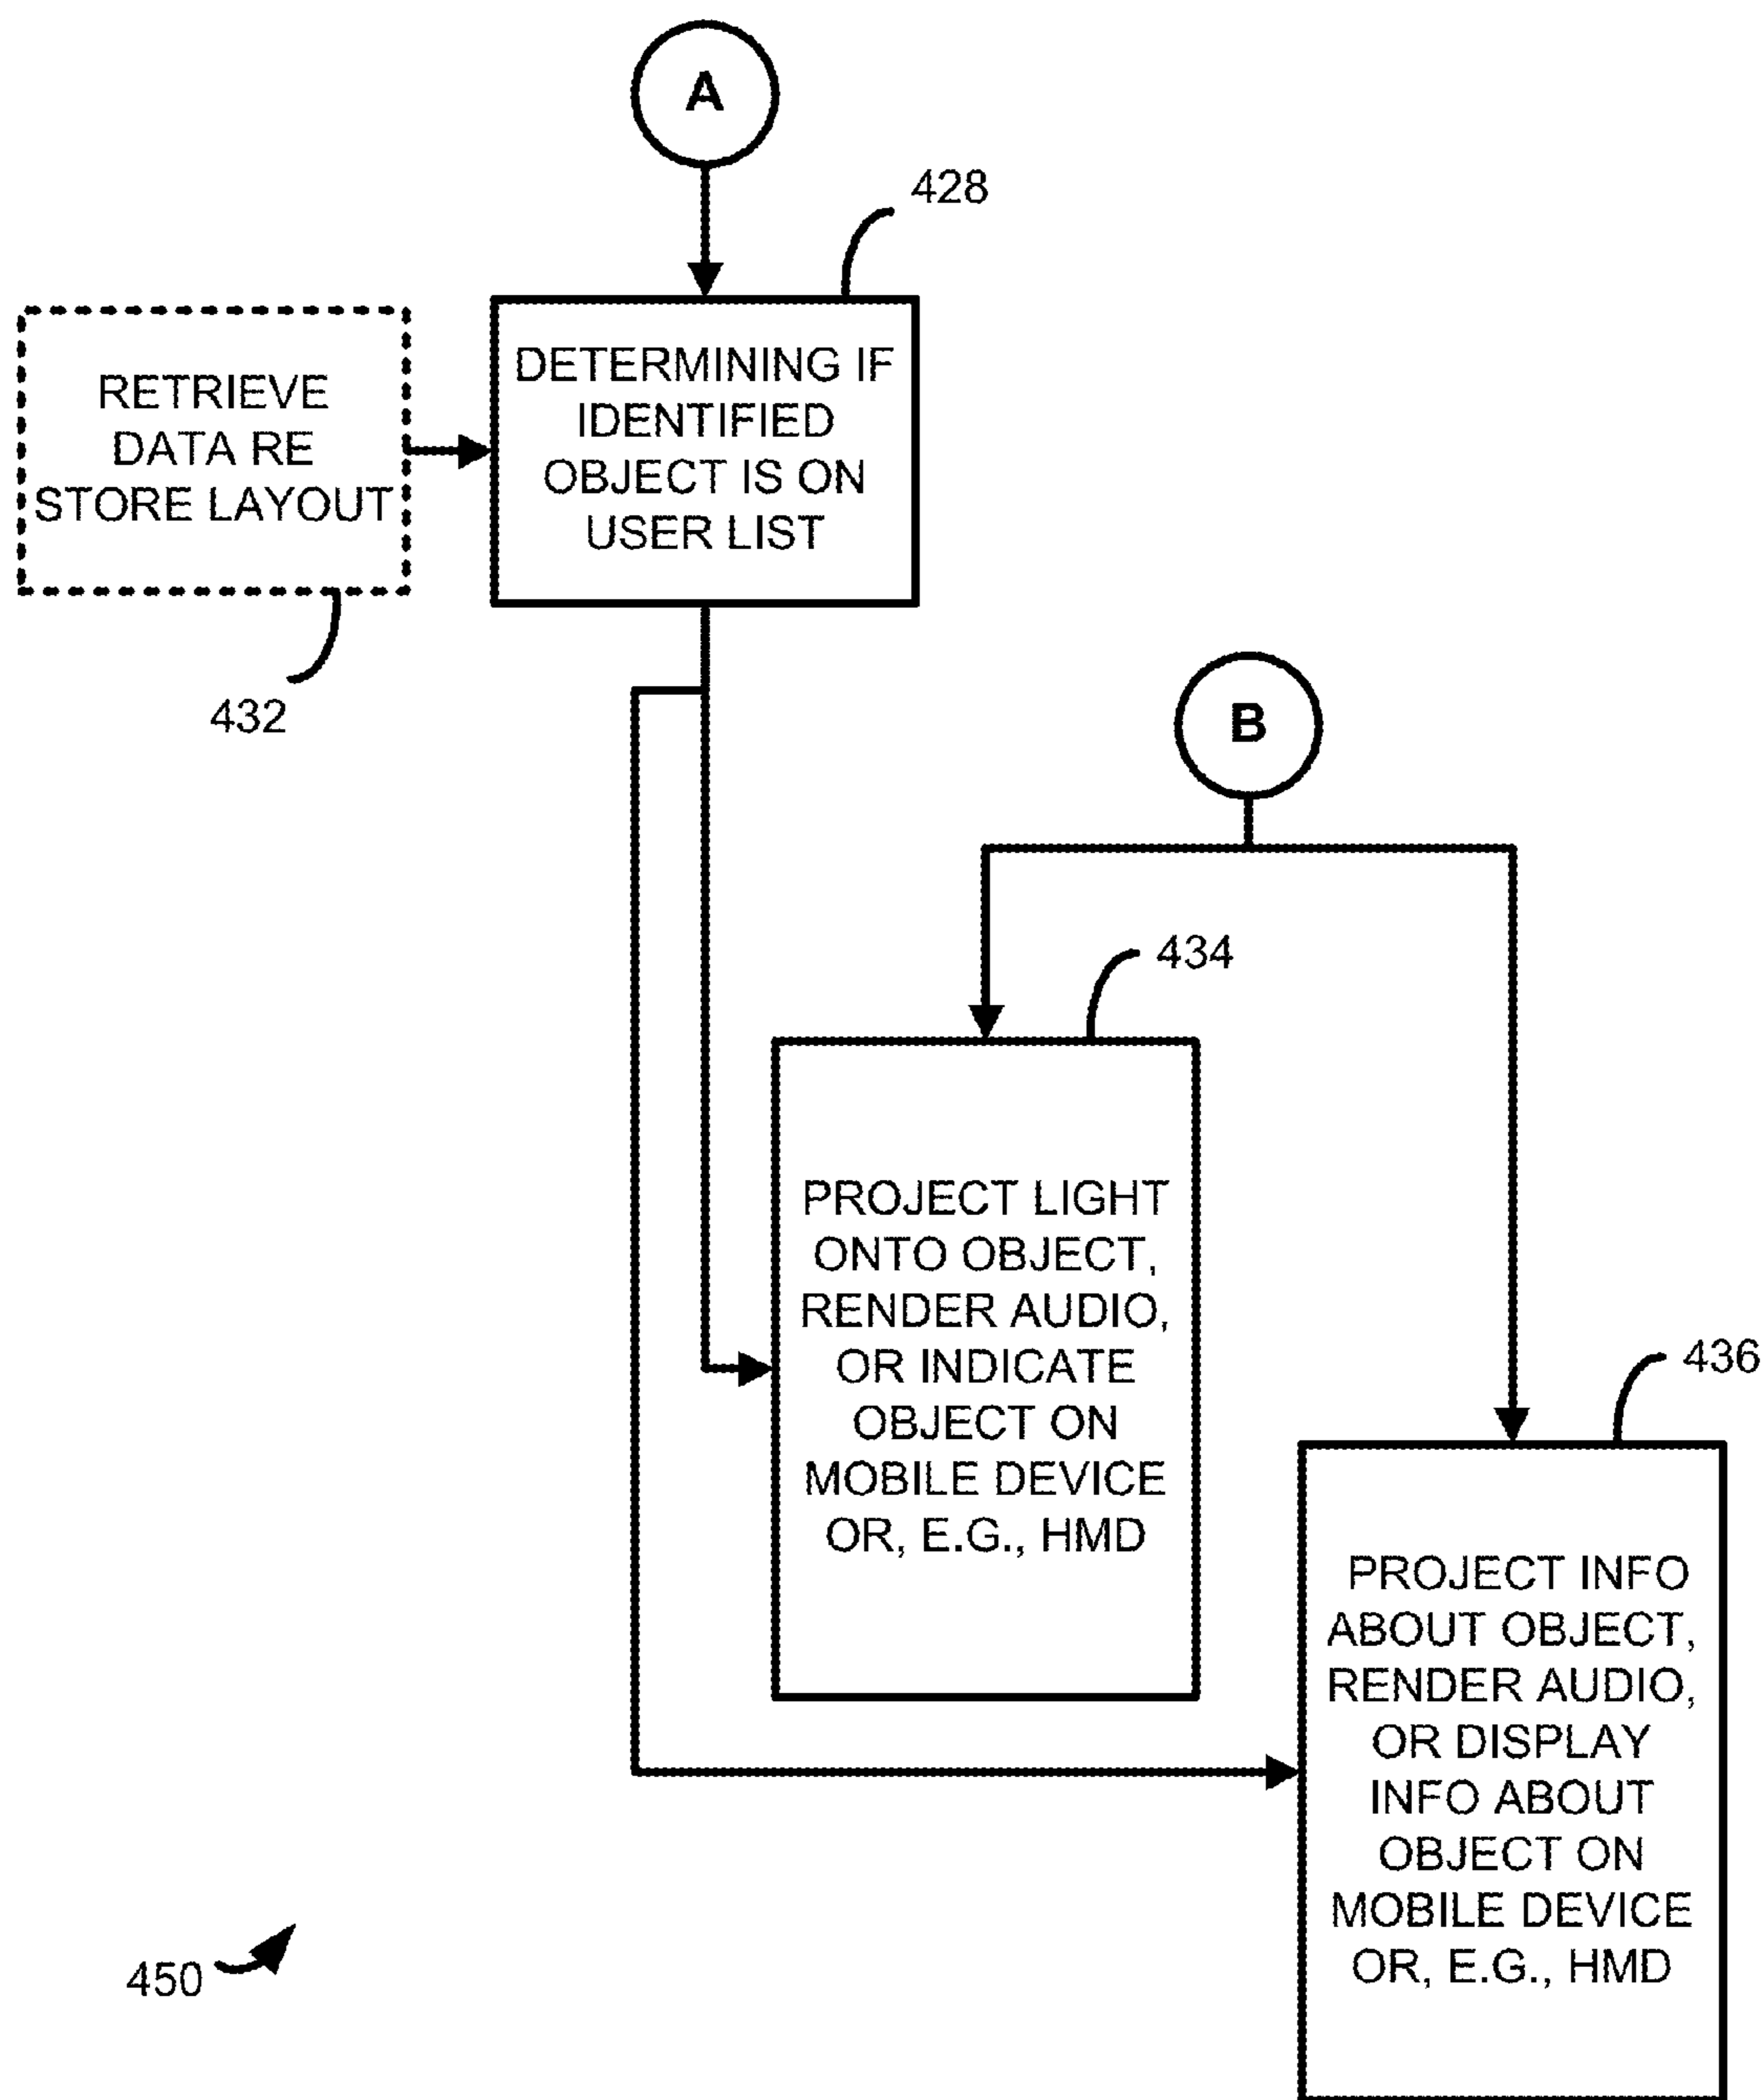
A

428

RETRIEVE DATA RE STORE LAYOUT

DETERMINING IF IDENTIFIED OBJECT IS ON USER LIST

432

B

434

PROJECT LIGHT ONTO OBJECT, RENDER AUDIO, OR INDICATE OBJECT ON MOBILE DEVICE OR, E.G., HMD

436

PROJECT INFO ABOUT OBJECT, RENDER AUDIO, OR DISPLAY INFO ABOUT OBJECT ON MOBILE DEVICE OR, E.G., HMD

450